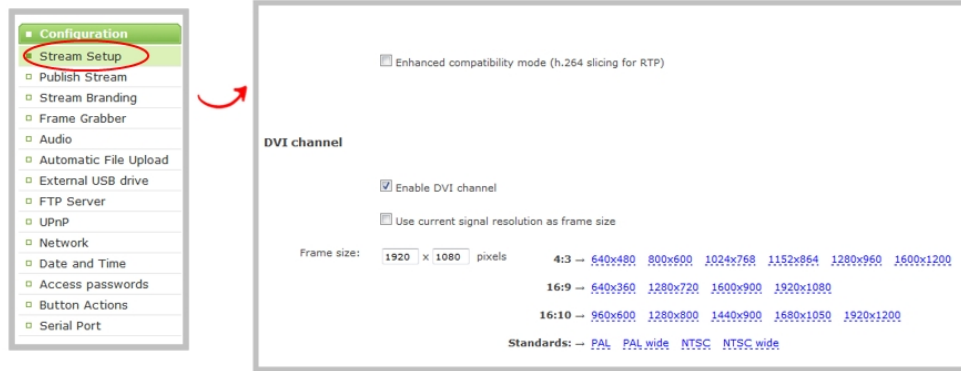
Configuration
Stream Setup
Publish Stream
Stream Branding
Frame Grabber
Audio
Automatic File Upload
External USB drive
FTP Server
UPnP
Network
Date and Time
Access passwords
Button Actions
Serial Port

Enhanced compatibility mode (h.264 slicing for RTP)

DVI channel

Enable DVI channel

Use current signal resolution as frame size

Frame size: 1920 x 1080 pixels

4:3 → 640x480 800x600 1024x768 1152x864 1280x960 1600x1200

16:9 → 640x360 1280x720 1600x900 1920x1080

16:10 → 960x600 1280x800 1440x900 1680x1050 1920x1200

Standards: → PAL PAL wide NTSC NTSC wide